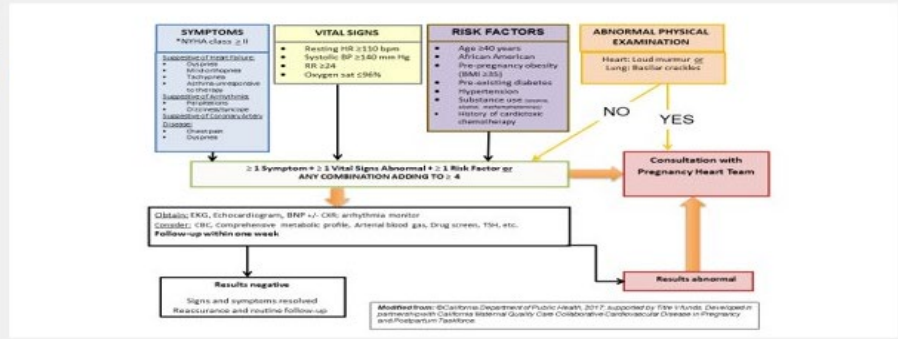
SYMPTOMS
*NYHA class ≥ II

Suggestive of Heart Failure:
• Dyspnea
• Mild orthopnea
• Tachypnea
• Asthma unresponsive to therapy
Suggestive of Arrhythmia:
• Palpitations
• Dizziness/syncope
Suggestive of Coronary Artery Disease:
• Chest pain
• Dyspnea

VITAL SIGNS
• Resting HR ≥110 bpm
• Systolic BP ≥140 mm Hg
• RR ≥24
• Oxygen sat ≤96%

RISK FACTORS
• Age ≥40 years
• African American
• Pre-pregnancy obesity (BMI ≥35)
• Pre-existing diabetes
• Hypertension
• Substance use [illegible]
• History of cardiotoxic chemotherapy

ABNORMAL PHYSICAL EXAMINATION
Heart: Loud murmur or
Lung: Basilar crackles

NO

YES

≥ 1 Symptom + ≥ 1 Vital Signs Abnormal + ≥ 1 Risk Factor or
ANY COMBINATION ADDING TO ≥ 4

Consultation with Pregnancy Heart Team

Obtain: EKG, Echocardiogram, BNP +/- CXR, arrhythmia monitor
Consider: CBC, Comprehensive metabolic profile, Arterial blood gas, Drug screen, TSH, etc.
Follow-up within one week

Results negative
Signs and symptoms resolved
Reassurance and routine follow-up

Results abnormal

Modified from: ©California Department of Public Health, 2017; supported by Title V funds. Developed in partnership with California Maternal Quality Care Collaborative Cardiovascular Disease in Pregnancy and Postpartum Taskforce.